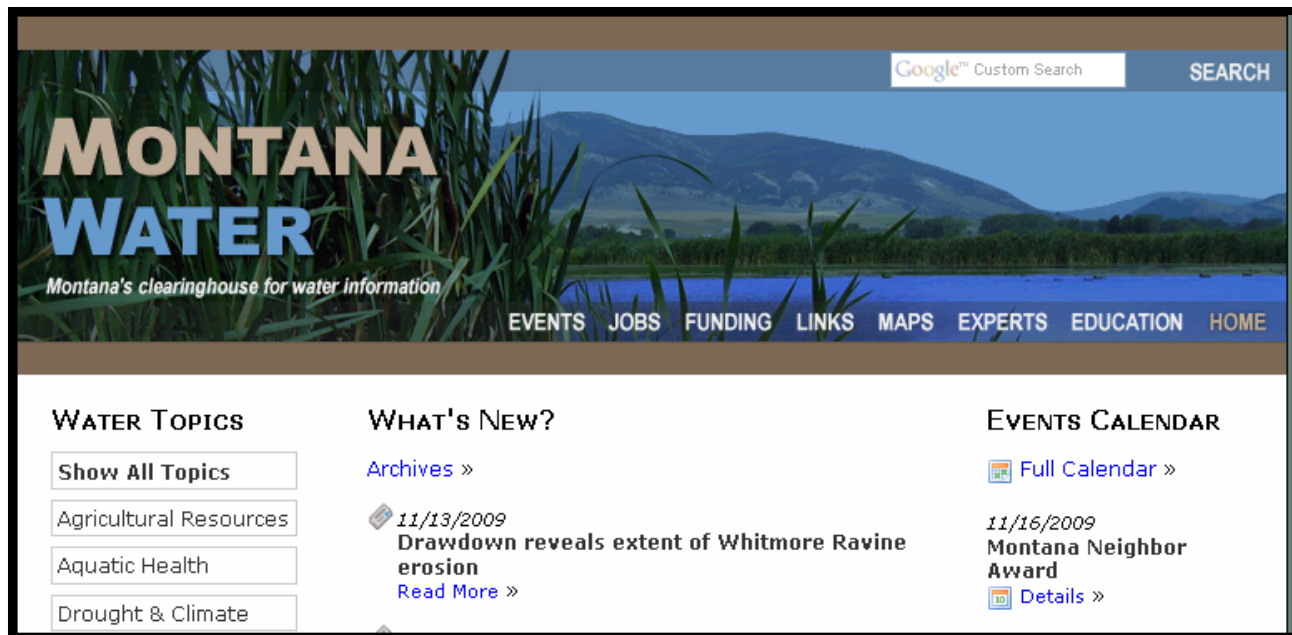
Google™ Custom Search

SEARCH

MONTANA WATER

Montana's clearinghouse for water information

EVENTS JOBS FUNDING LINKS MAPS EXPERTS EDUCATION HOME

WATER TOPICS

Show All Topics

Agricultural Resources

Aquatic Health

Drought & Climate

WHAT'S NEW?

Archives »

11/13/2009
Drawdown reveals extent of Whitmore Ravine erosion
Read More »

EVENTS CALENDAR

Full Calendar »

11/16/2009
Montana Neighbor Award
Details »